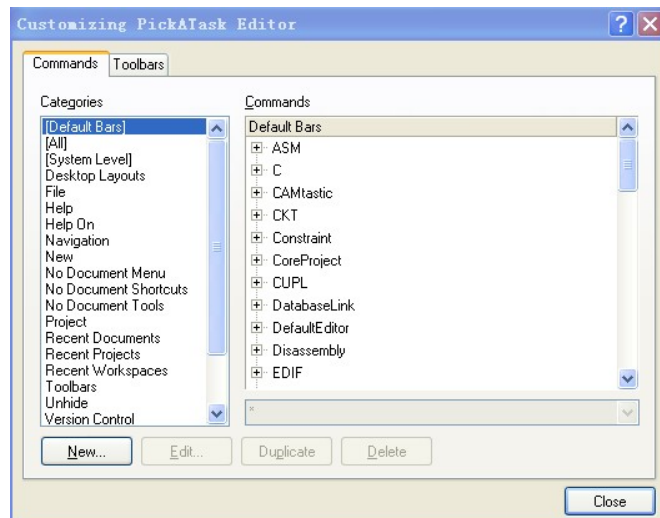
Customizing PickATask Editor

Commands | Toolbars

Categories

[Default Bars]
[All]
[System Level]
Desktop Layouts
File
Help
Help On
Navigation
New
No Document Menu
No Document Shortcuts
No Document Tools
Project
Recent Documents
Recent Projects
Recent Workspaces
Toolbars
Unhide
Version Control

Commands

Default Bars
ASM
C
CAMtastic
CKT
Constraint
CoreProject
CUPL
DatabaseLink
DefaultEditor
Disassembly
EDIF

New... | Edit... | Duplicate | Delete

Close